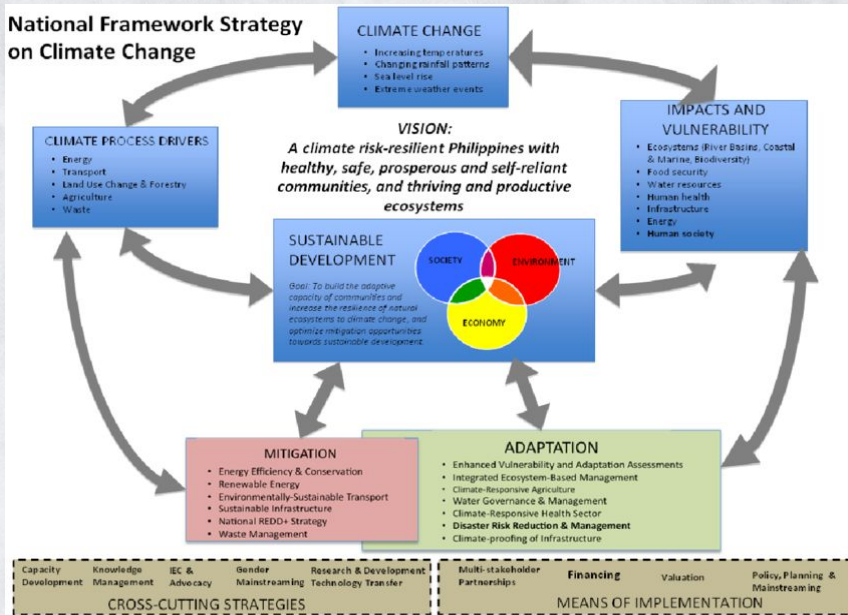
National Framework Strategy on Climate Change

CLIMATE CHANGE
- Increasing temperatures
- Changing rainfall patterns
- Sea level rise
- Extreme weather events

CLIMATE PROCESS DRIVERS
- Energy
- Transport
- Land Use Change & Forestry
- Agriculture
- Waste

VISION:
A climate risk-resilient Philippines with healthy, safe, prosperous and self-reliant communities, and thriving and productive ecosystems

IMPACTS AND VULNERABILITY
- Ecosystems (River Basins, Coastal & Marine, Biodiversity)
- Food security
- Water resources
- Human health
- Infrastructure
- Energy
- Human society

SUSTAINABLE DEVELOPMENT

Goal: To build the adaptive capacity of communities and increase the resilience of natural ecosystems to climate change, and optimize mitigation opportunities towards sustainable development.

SOCIETY
ENVIRONMENT
ECONOMY

MITIGATION
- Energy Efficiency & Conservation
- Renewable Energy
- Environmentally-Sustainable Transport
- Sustainable Infrastructure
- National REDD+ Strategy
- Waste Management

ADAPTATION
- Enhanced Vulnerability and Adaptation Assessments
- Integrated Ecosystem-Based Management
- Climate-Responsive Agriculture
- Water Governance & Management
- Climate-Responsive Health Sector
- Disaster Risk Reduction & Management
- Climate-proofing of Infrastructure

Capacity Development | Knowledge Management | IEC & Advocacy | Gender Mainstreaming | Research & Development Technology Transfer
CROSS-CUTTING STRATEGIES

Multi-stakeholder Partnerships | Financing | Valuation | Policy, Planning & Mainstreaming
MEANS OF IMPLEMENTATION